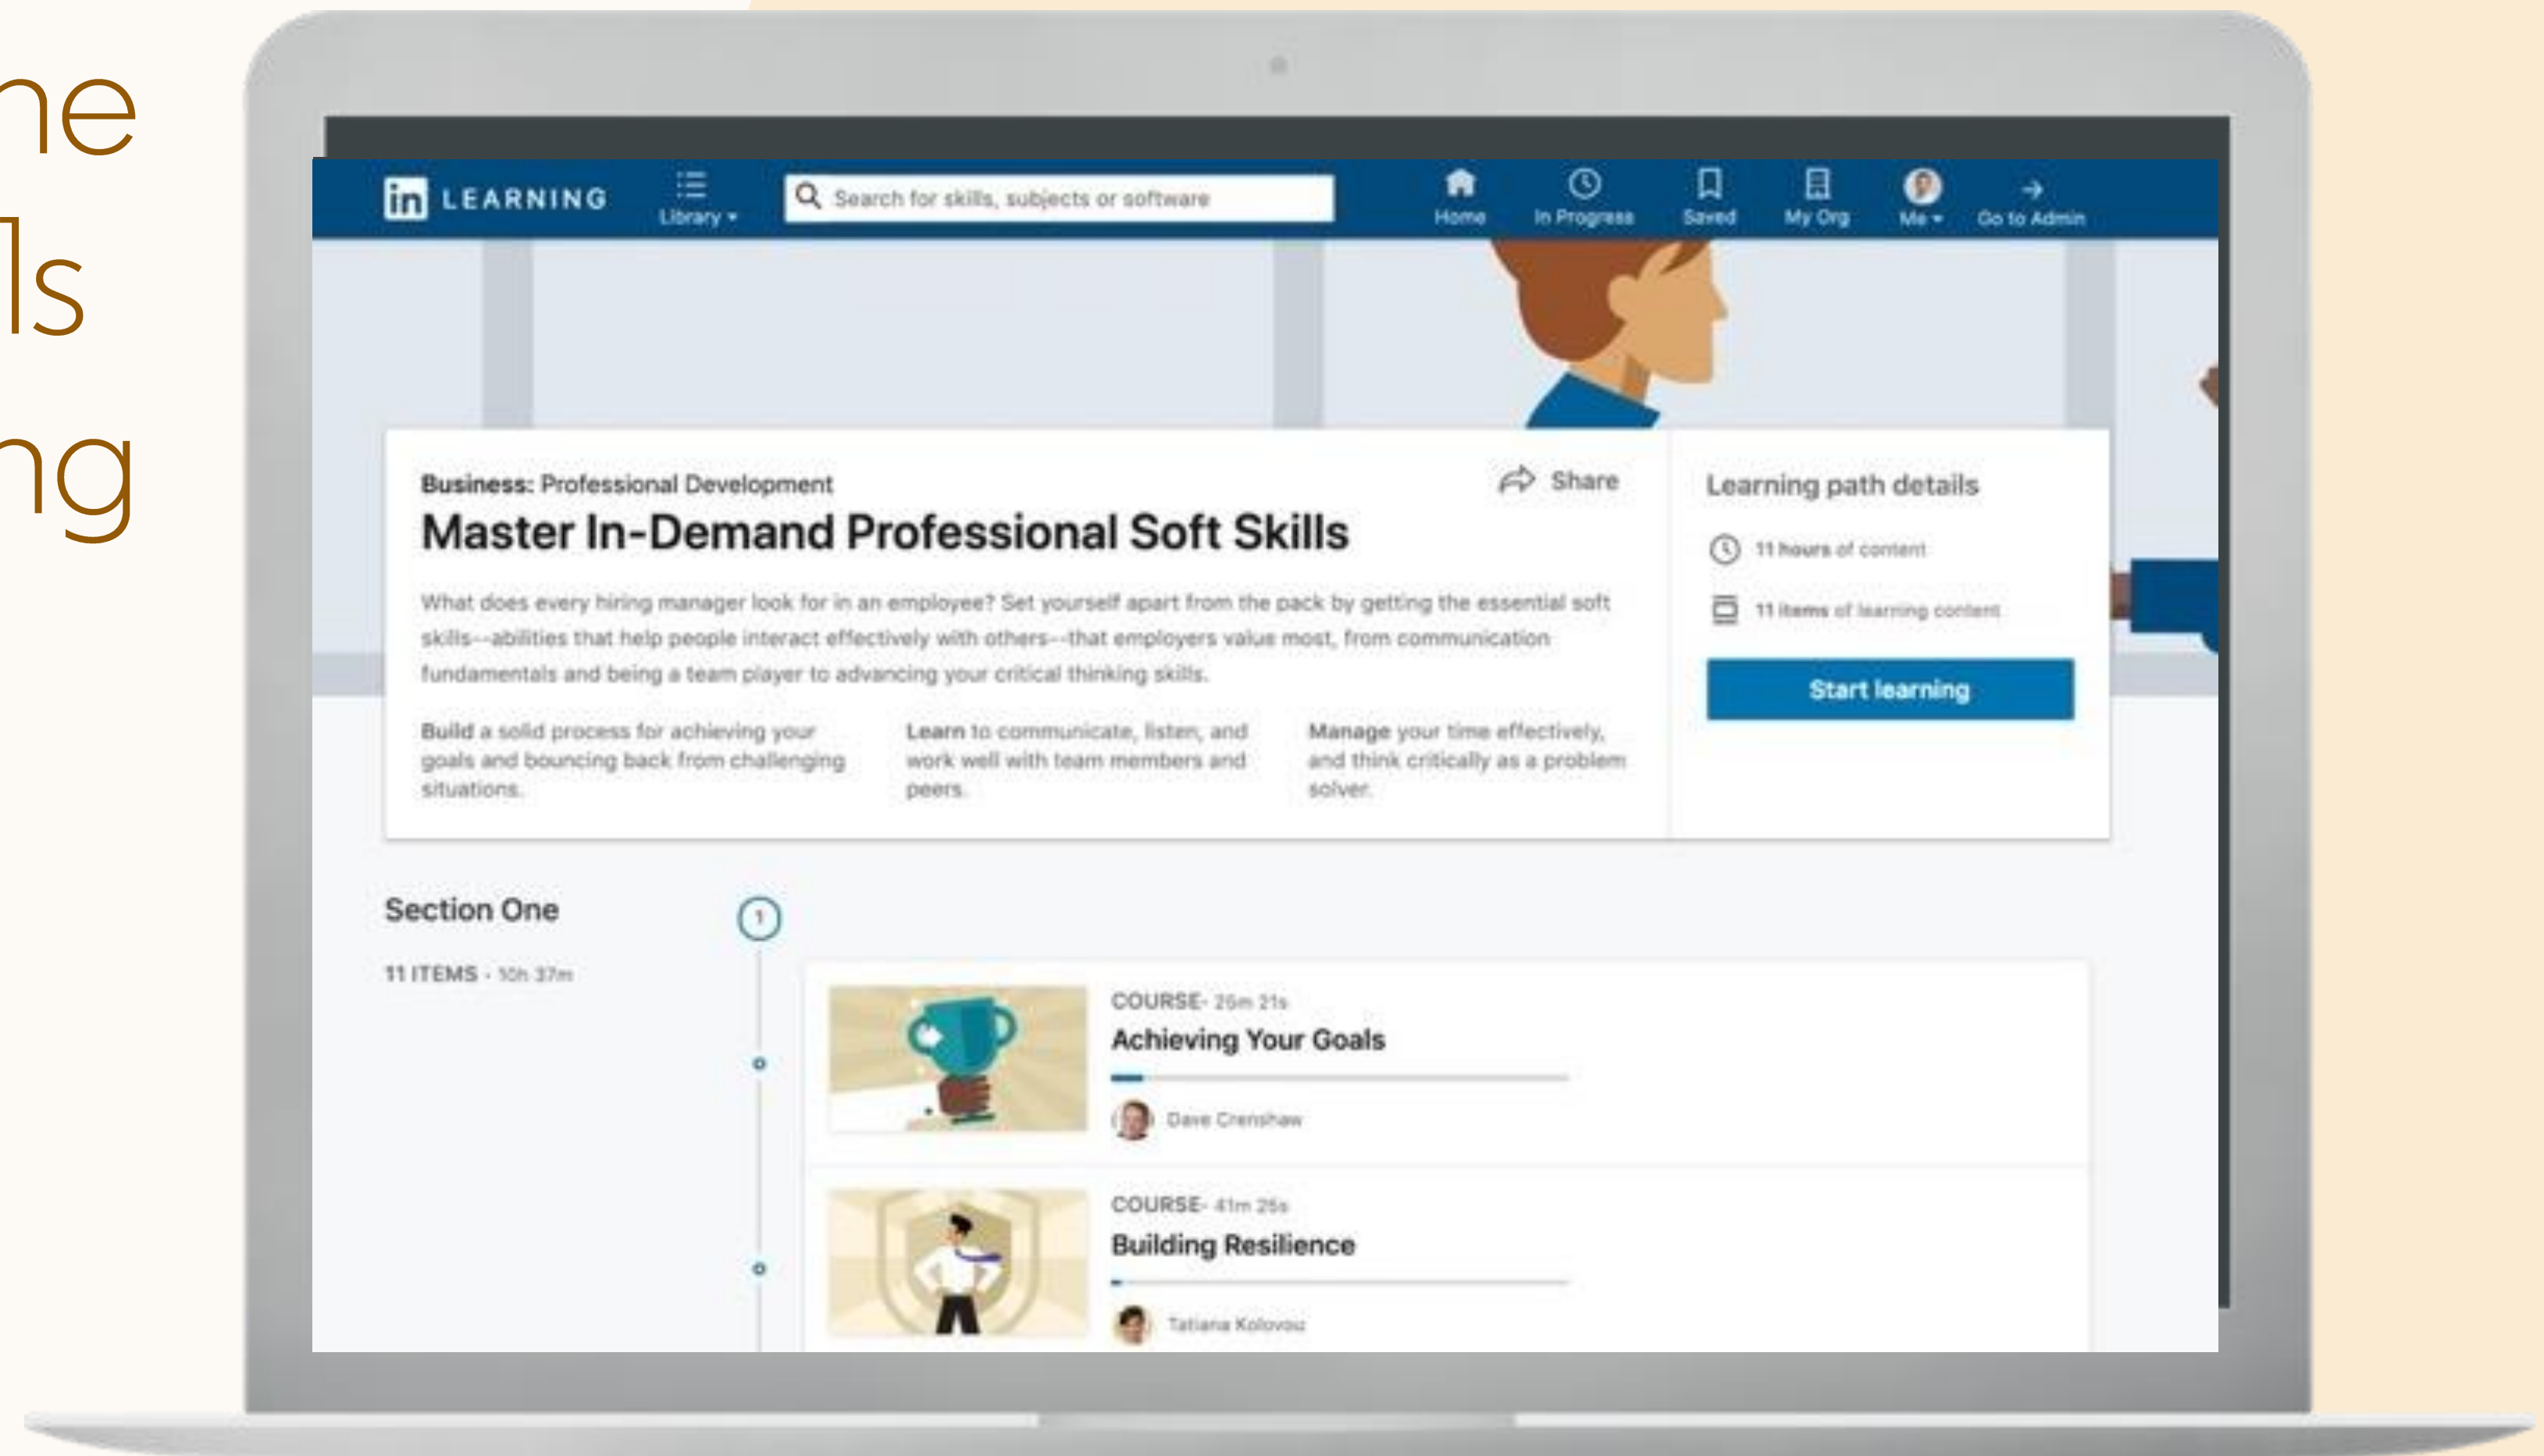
ne
ls
ng

in LEARNING Library ▾ Search for skills, subjects or software Home In Progress Saved My Org Me ▾ Go to Admin

Business: Professional Development
Master In-Demand Professional Soft Skills

Share

What does every hiring manager look for in an employee? Set yourself apart from the pack by getting the essential soft skills--abilities that help people interact effectively with others--that employers value most, from communication fundamentals and being a team player to advancing your critical thinking skills.

Build a solid process for achieving your goals and bouncing back from challenging situations.

Learn to communicate, listen, and work well with team members and peers.

Manage your time effectively, and think critically as a problem solver.

Learning path details
11 hours of content
11 items of learning content
Start learning

Section One
11 ITEMS · 10h 37m
1

COURSE· 25m 21s
Achieving Your Goals
Dave Crenshaw

COURSE· 41m 25s
Building Resilience
Tatiana Kolovou